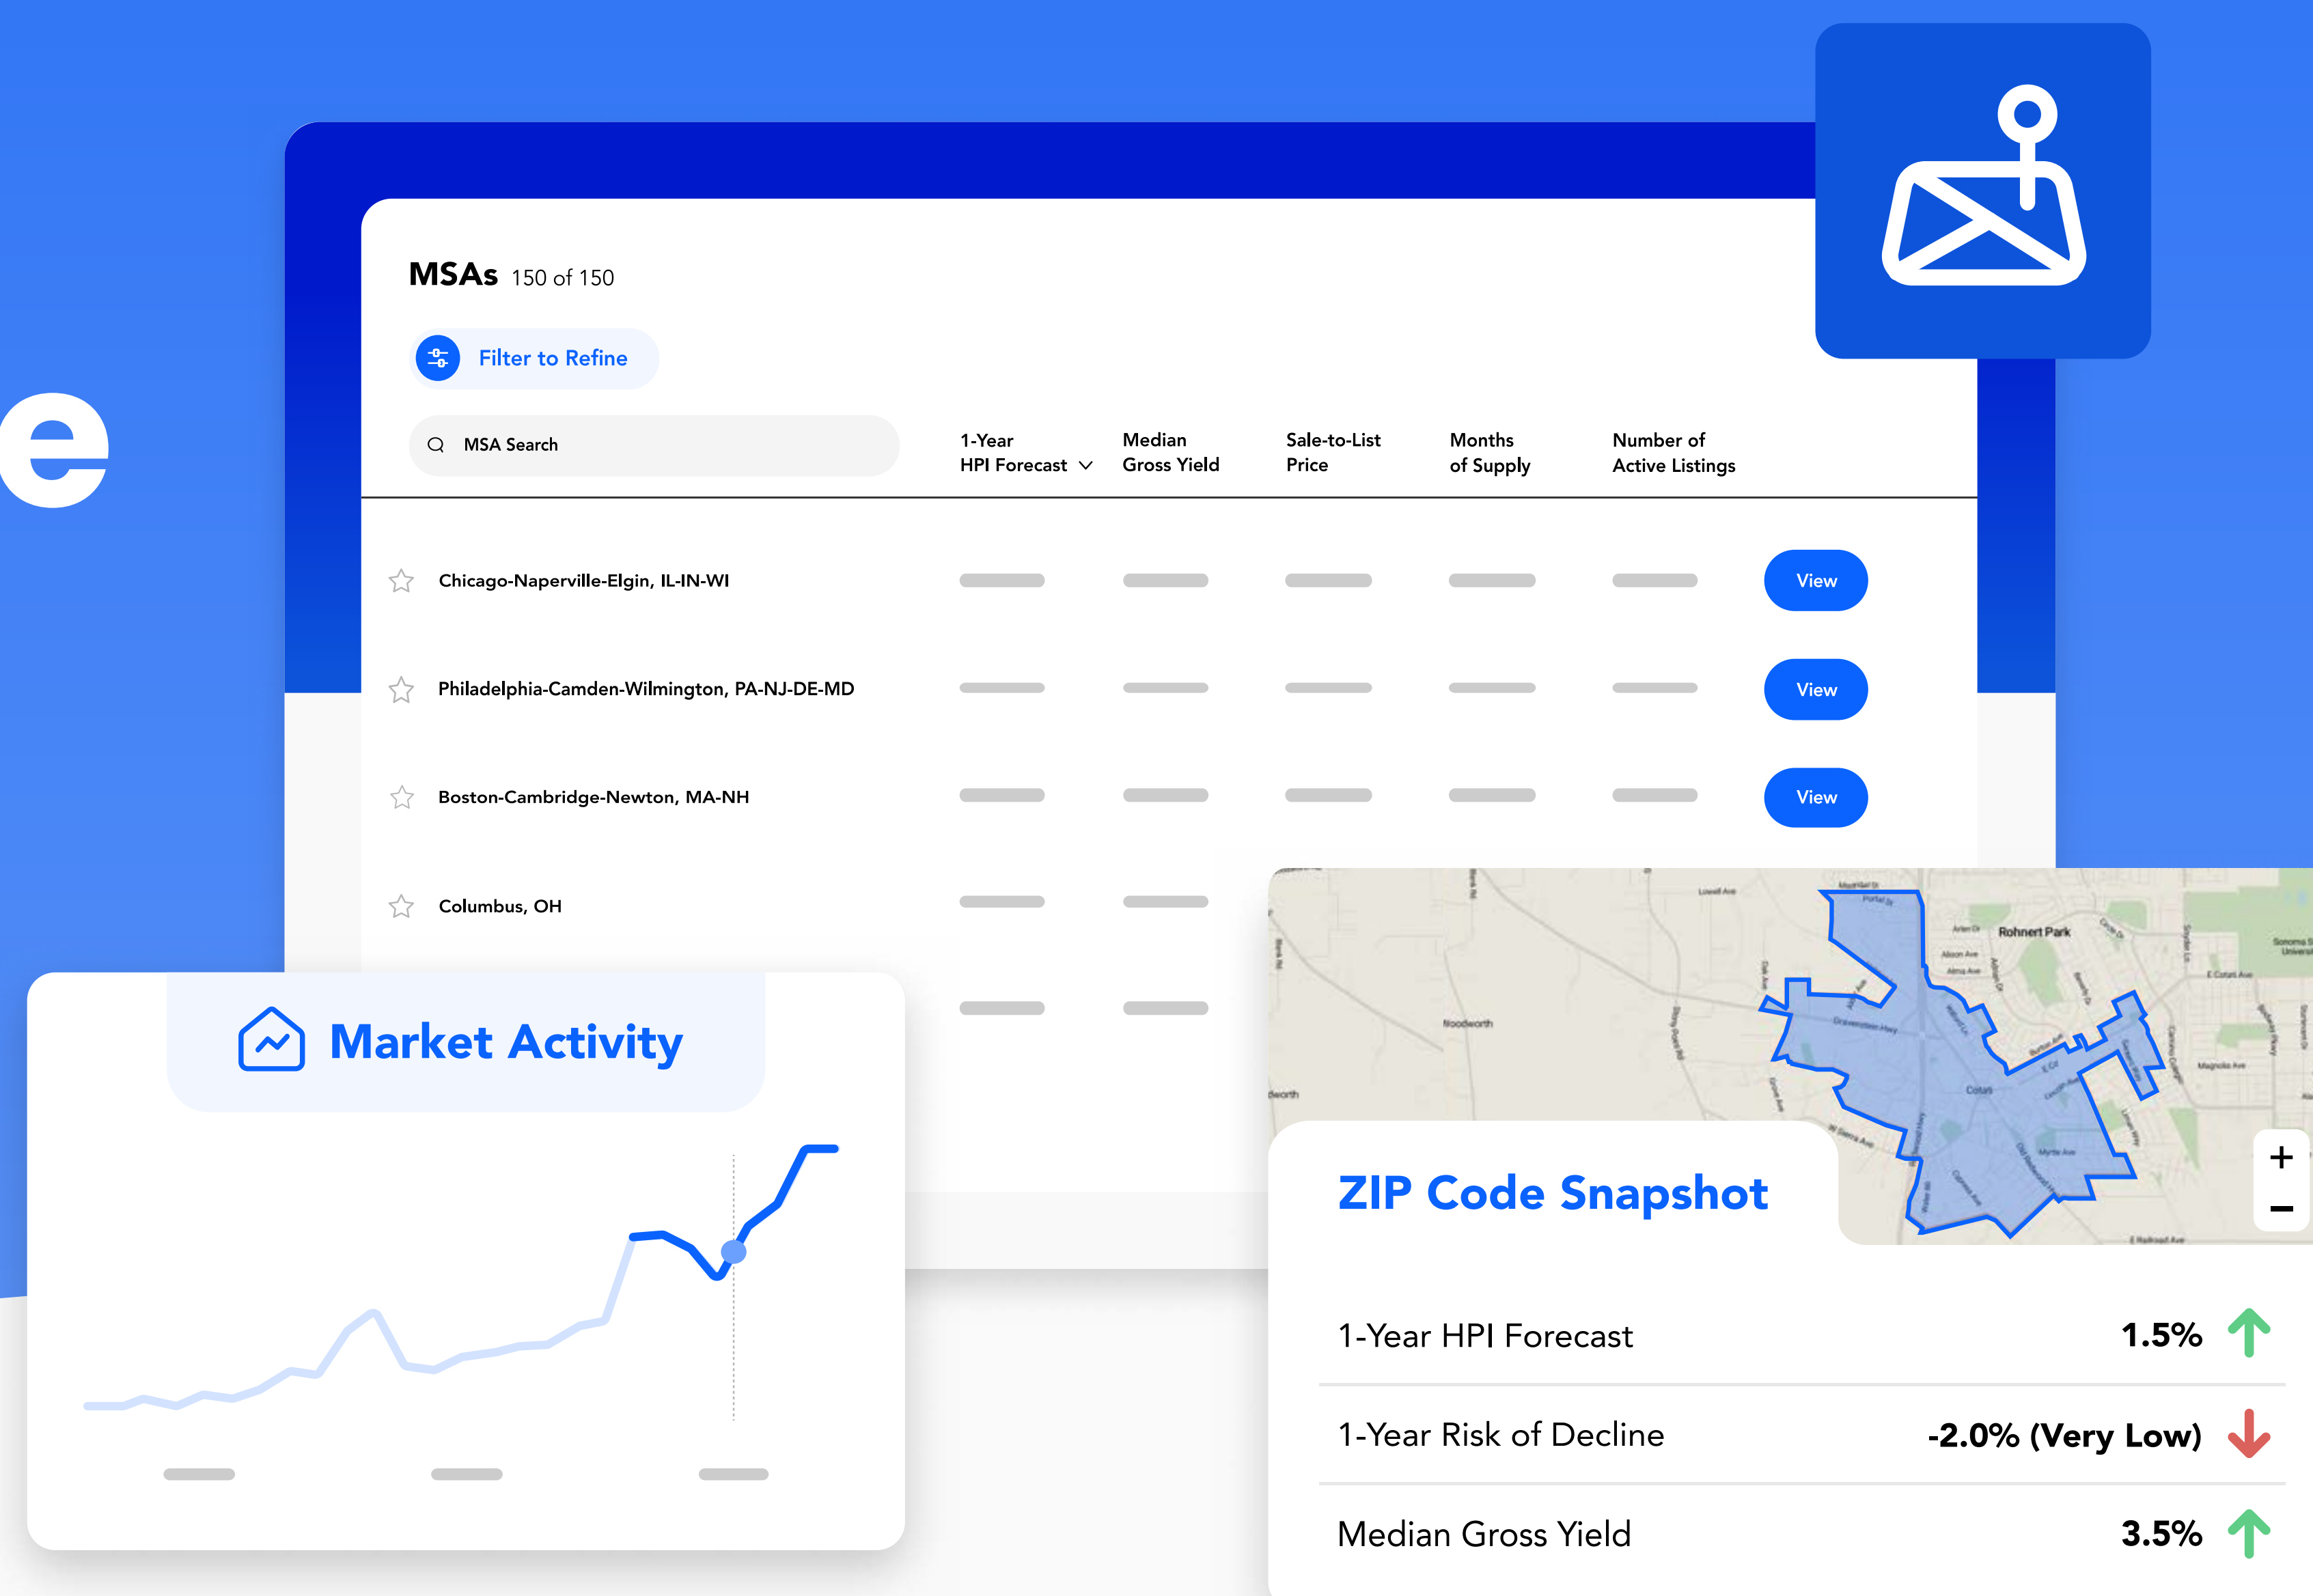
e

MSAs 150 of 150

Filter to Refine

MSA Search

| | 1-Year HPI Forecast | Median Gross Yield | Sale-to-List Price | Months of Supply | Number of Active Listings | |
|---|---|---|---|---|---|---|
| Chicago-Naperville-Elgin, IL-IN-WI | | | | | | View |
| Philadelphia-Camden-Wilmington, PA-NJ-DE-MD | | | | | | View |
| Boston-Cambridge-Newton, MA-NH | | | | | | View |
| Columbus, OH | | | | | | |

Market Activity

Rohnert Park

Cotati

Woodworth

+
−

ZIP Code Snapshot

1-Year HPI Forecast 1.5%

1-Year Risk of Decline -2.0% (Very Low)

Median Gross Yield 3.5%